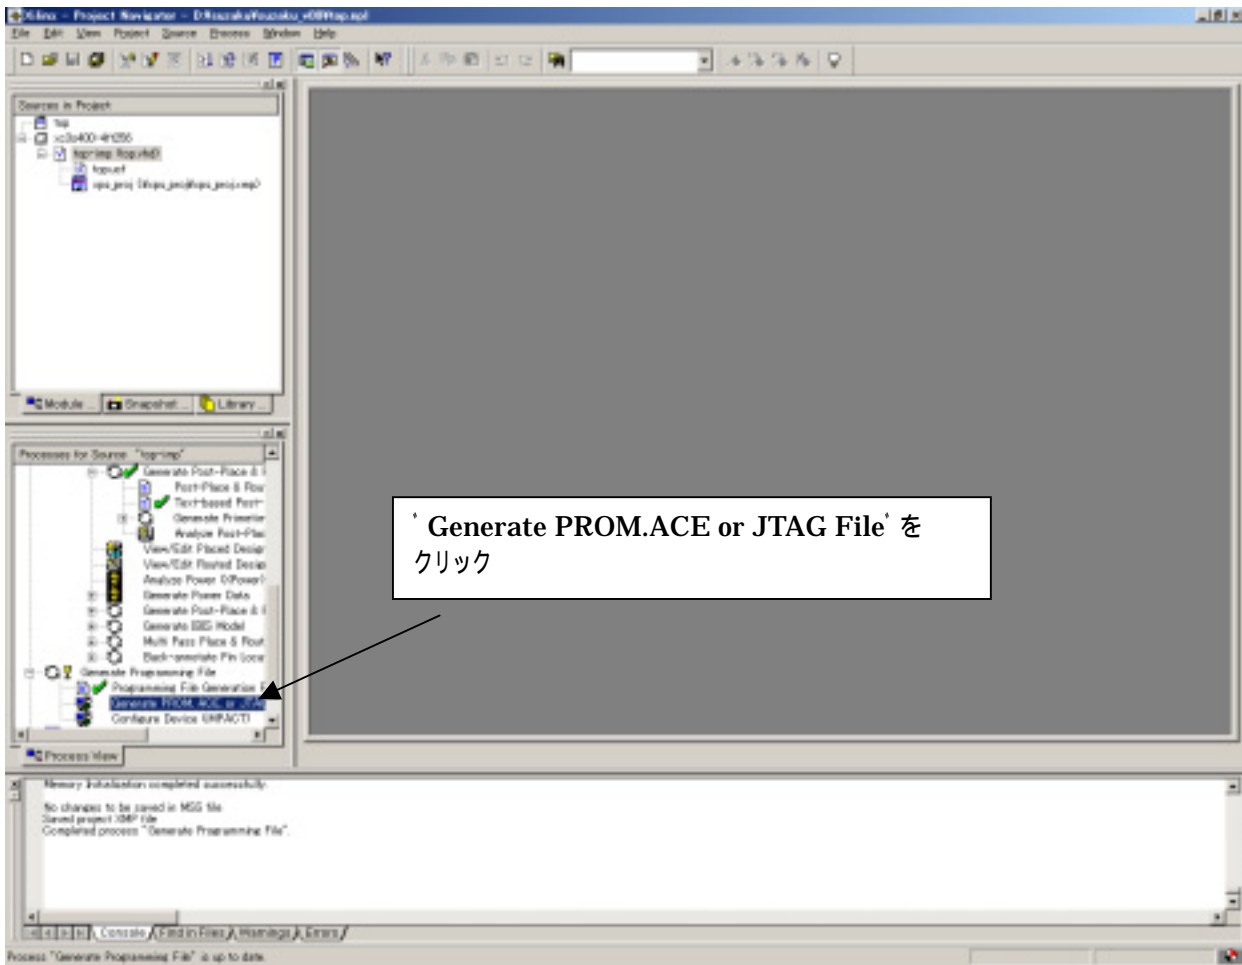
Xilinx - Project Navigator - D:¥suzuki¥suzuki_v08¥top.npl

File Edit View Project Source Process Window Help

Sources in Project

top

xc3s400-4ft256

top-imp (top.vhd)

top.ucf

ups_proj (ups_proj/ups_proj.xmp)

Module Snapshot Library

Processes for Source: "top-imp"

Generate Post-Place & R

Post-Place & Rou

Text-based Post-

Generate Primetir

Analyze Post-Plac

View/Edit Placed Design

View/Edit Routed Design

Analyze Power (XPower)

Generate Power Data

Generate Post-Place & R

Generate IBIS Model

Multi Pass Place & Rout

Back-annotate Pin Loca

Generate Programming File

Programming File Generation R

Generate PROM, ACE, or JTAG

Configure Device (iMPACT)

Process View

' Generate PROM.ACE or JTAG File' をクリック

Memory Initialization completed successfully.

No changes to be saved in MSS file
Saved project XMP file
Completed process "Generate Programming File".

Console Find in Files Warnings Errors

Process "Generate Programming File" is up to date.